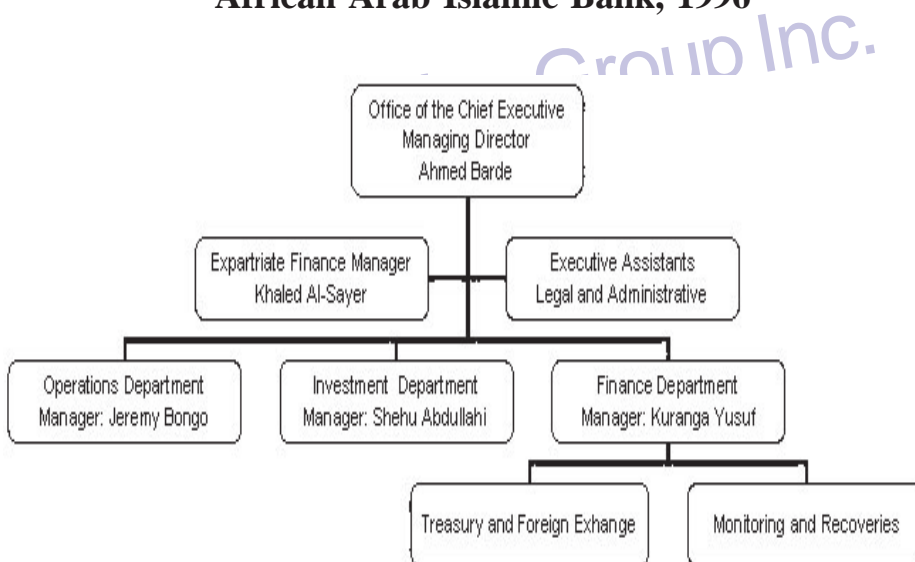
African Arab Islamic Bank, 1996

Group Inc.

Office of the Chief Executive
Managing Director
Ahmed Barde

Expartriate Finance Manager
Khaled Al-Sayer

Executive Assistants
Legal and Administrative

Operations Department
Manager: Jeremy Bongo

Investment Department
Manager: Shehu Abdullahi

Finance Department
Manager: Kuranga Yusuf

Treasury and Foreign Exhange

Monitoring and Recoveries